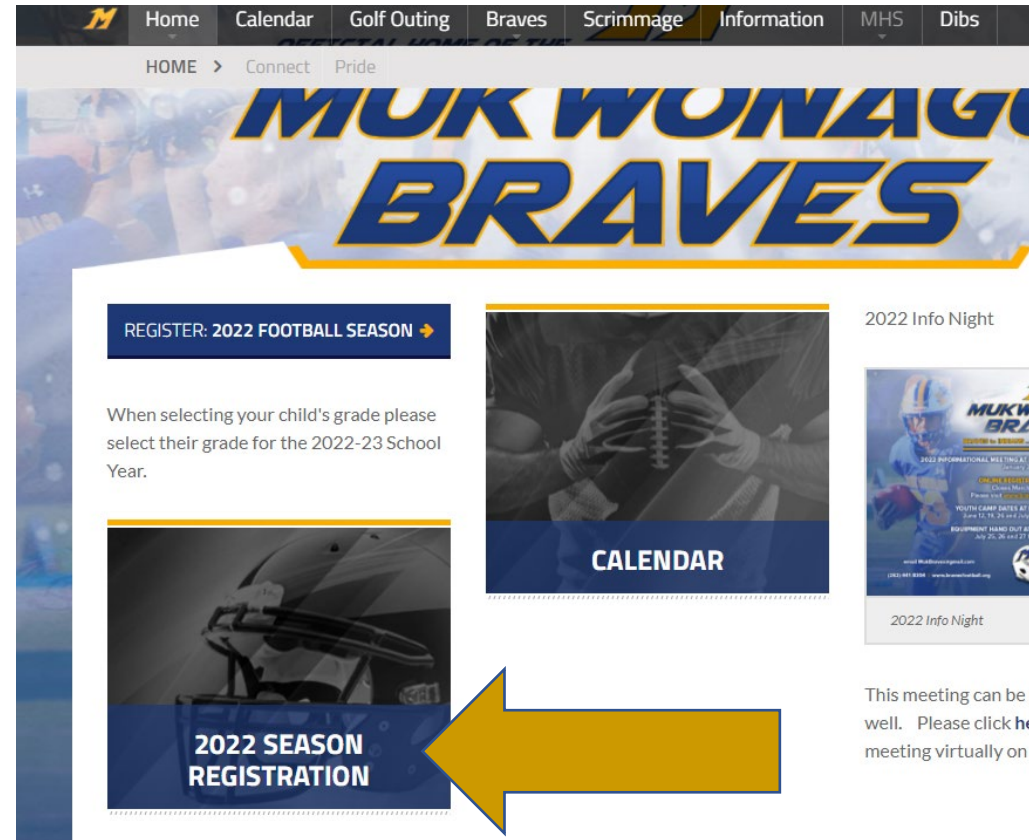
Home Calendar Golf Outing Braves Scrimmage Information MHS Dibs

HOME > Connect Pride

MUKWONAG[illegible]
BRAVES

REGISTER: 2022 FOOTBALL SEASON →

When selecting your child's grade please select their grade for the 2022-23 School Year.

2022 SEASON REGISTRATION

CALENDAR

2022 Info Night

MUKW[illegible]
BRA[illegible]

2022 Info Night

This meeting can be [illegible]
well. Please click he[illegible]
meeting virtually on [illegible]